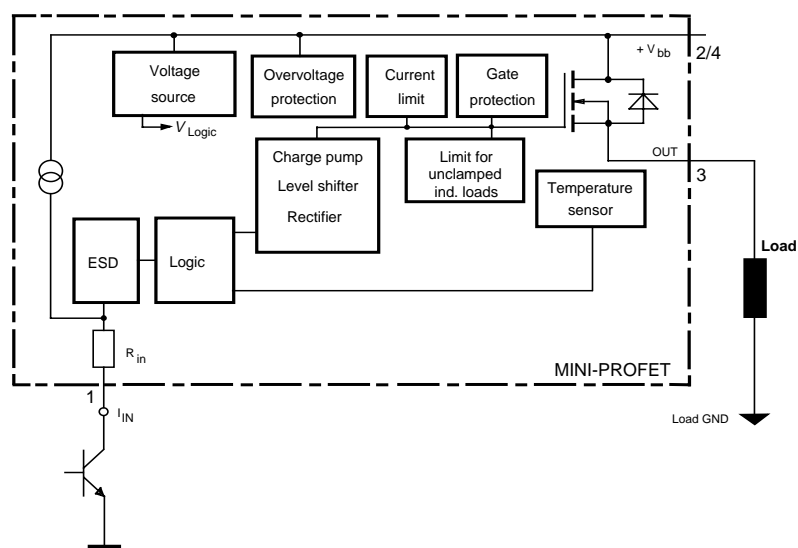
Voltage source

$V_{Logic}$

Overvoltage protection

Current limit

Gate protection

$+V_{bb}$

2/4

Charge pump
Level shifter
Rectifier

Limit for unclamped ind. loads

OUT

3

Temperature sensor

ESD

Logic

Load

$R_{in}$

MINI-PROFET

1

$I_{IN}$

Load GND